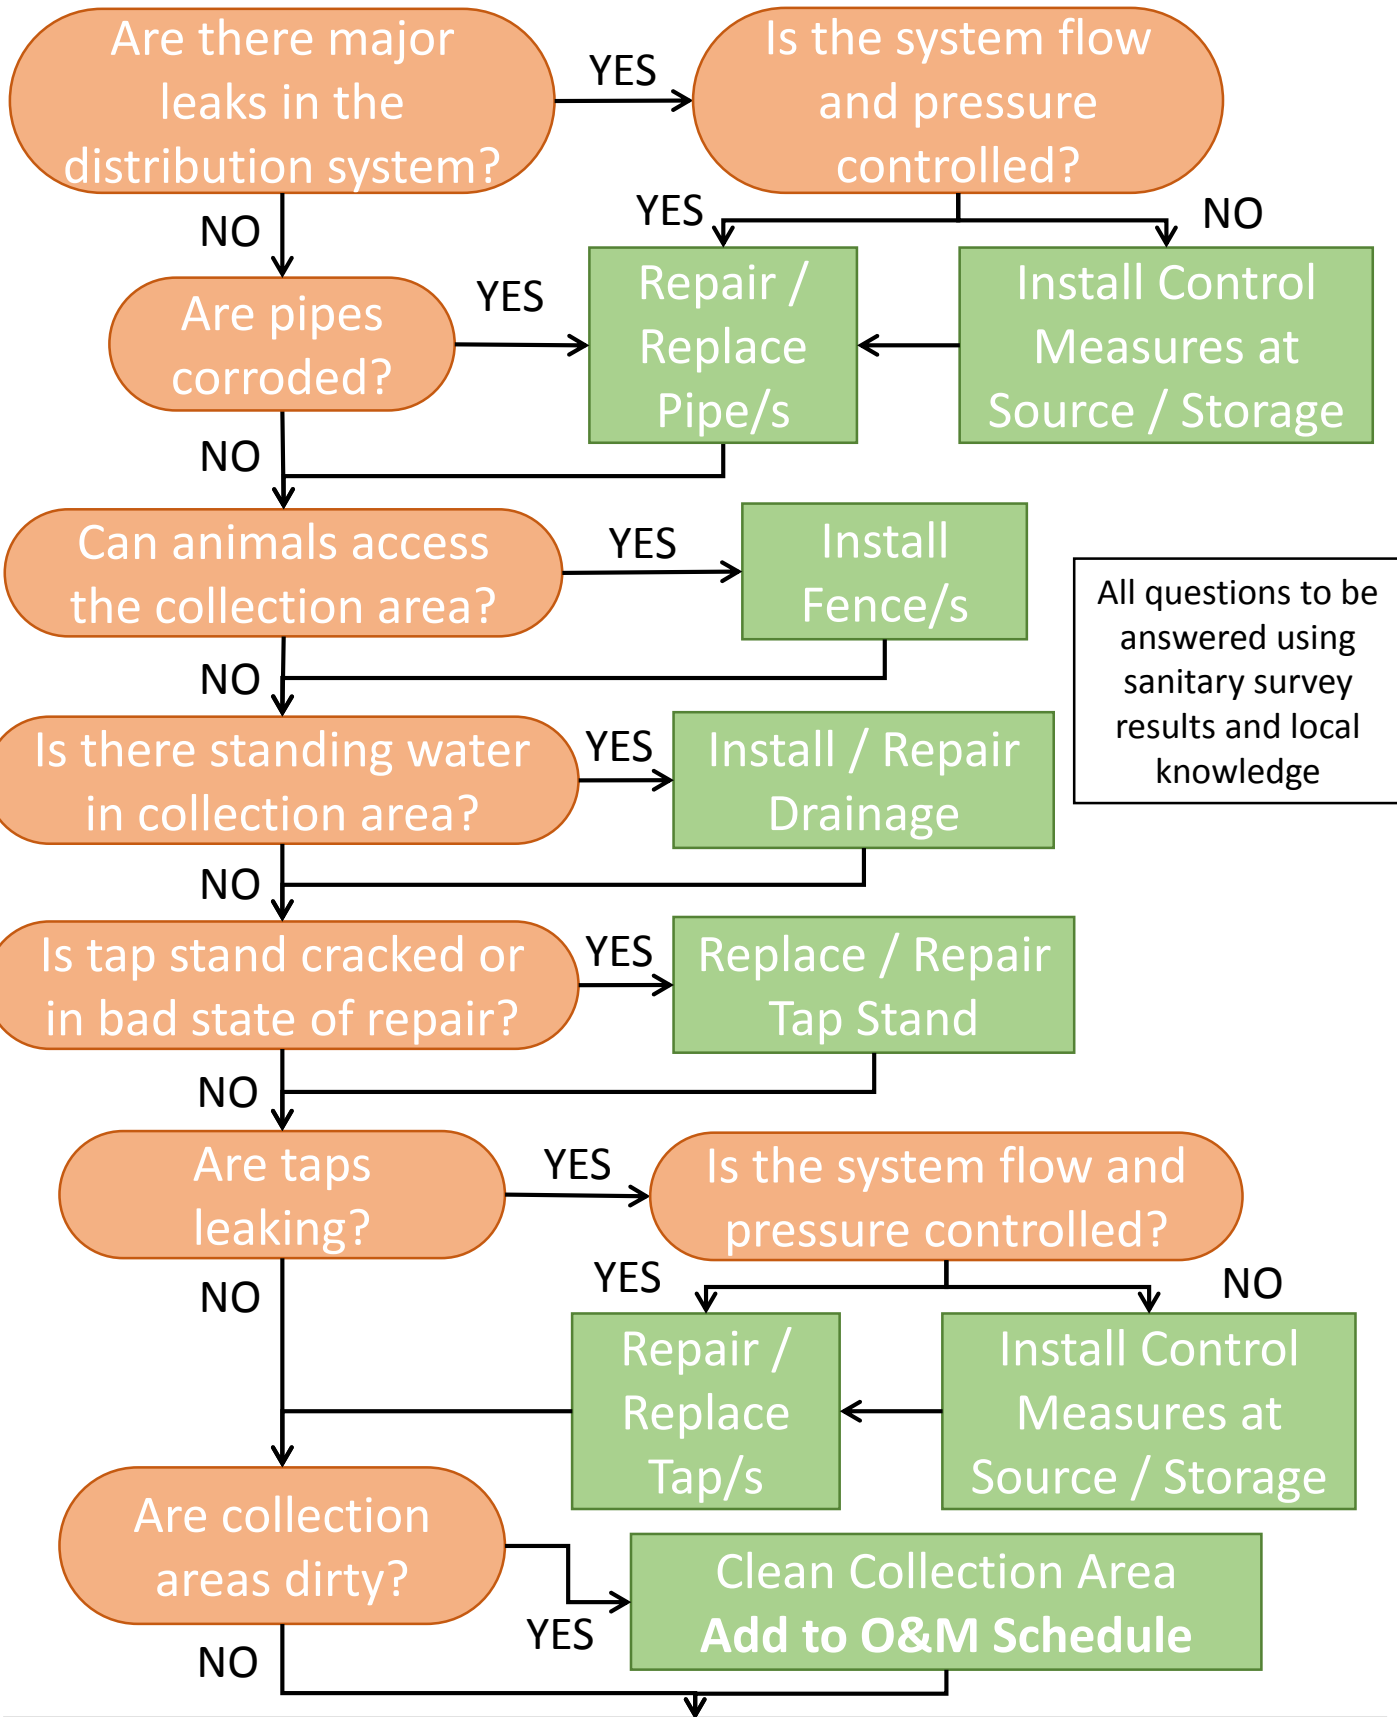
Are there major leaks in the distribution system?

YES

Is the system flow and pressure controlled?

YES

NO

NO

Repair / Replace Pipe/s

Install Control Measures at Source / Storage

Are pipes corroded?

YES

NO

Can animals access the collection area?

YES

Install Fence/s

All questions to be answered using sanitary survey results and local knowledge

NO

Is there standing water in collection area?

YES

Install / Repair Drainage

NO

Is tap stand cracked or in bad state of repair?

YES

Replace / Repair Tap Stand

NO

Are taps leaking?

YES

Is the system flow and pressure controlled?

YES

NO

NO

Repair / Replace Tap/s

Install Control Measures at Source / Storage

Are collection areas dirty?

YES

Clean Collection Area
**Add to O&M Schedule**

NO